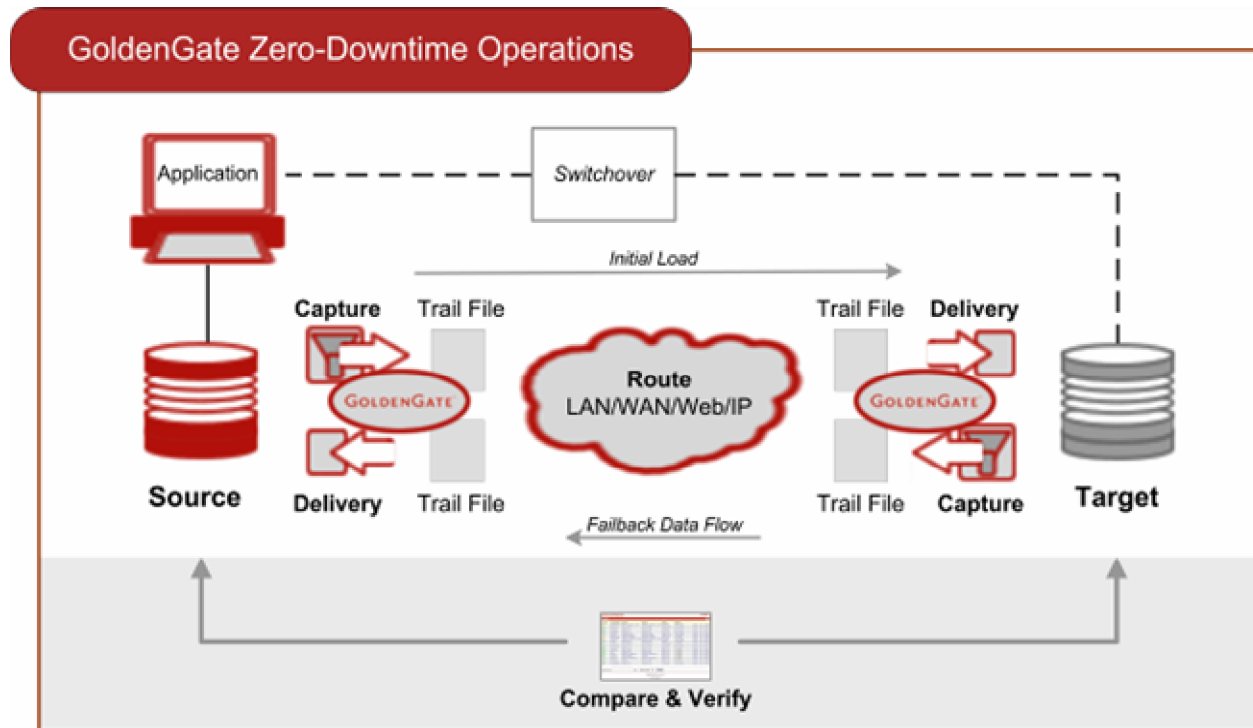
GoldenGate Zero-Downtime Operations

Application

Switchover

Initial Load

Capture

Trail File

Trail File

Delivery

Route
LAN/WAN/Web/IP

GOLDENGATE

GOLDENGATE

Source

Delivery

Trail File

Trail File

Capture

Target

Failback Data Flow

Compare & Verify